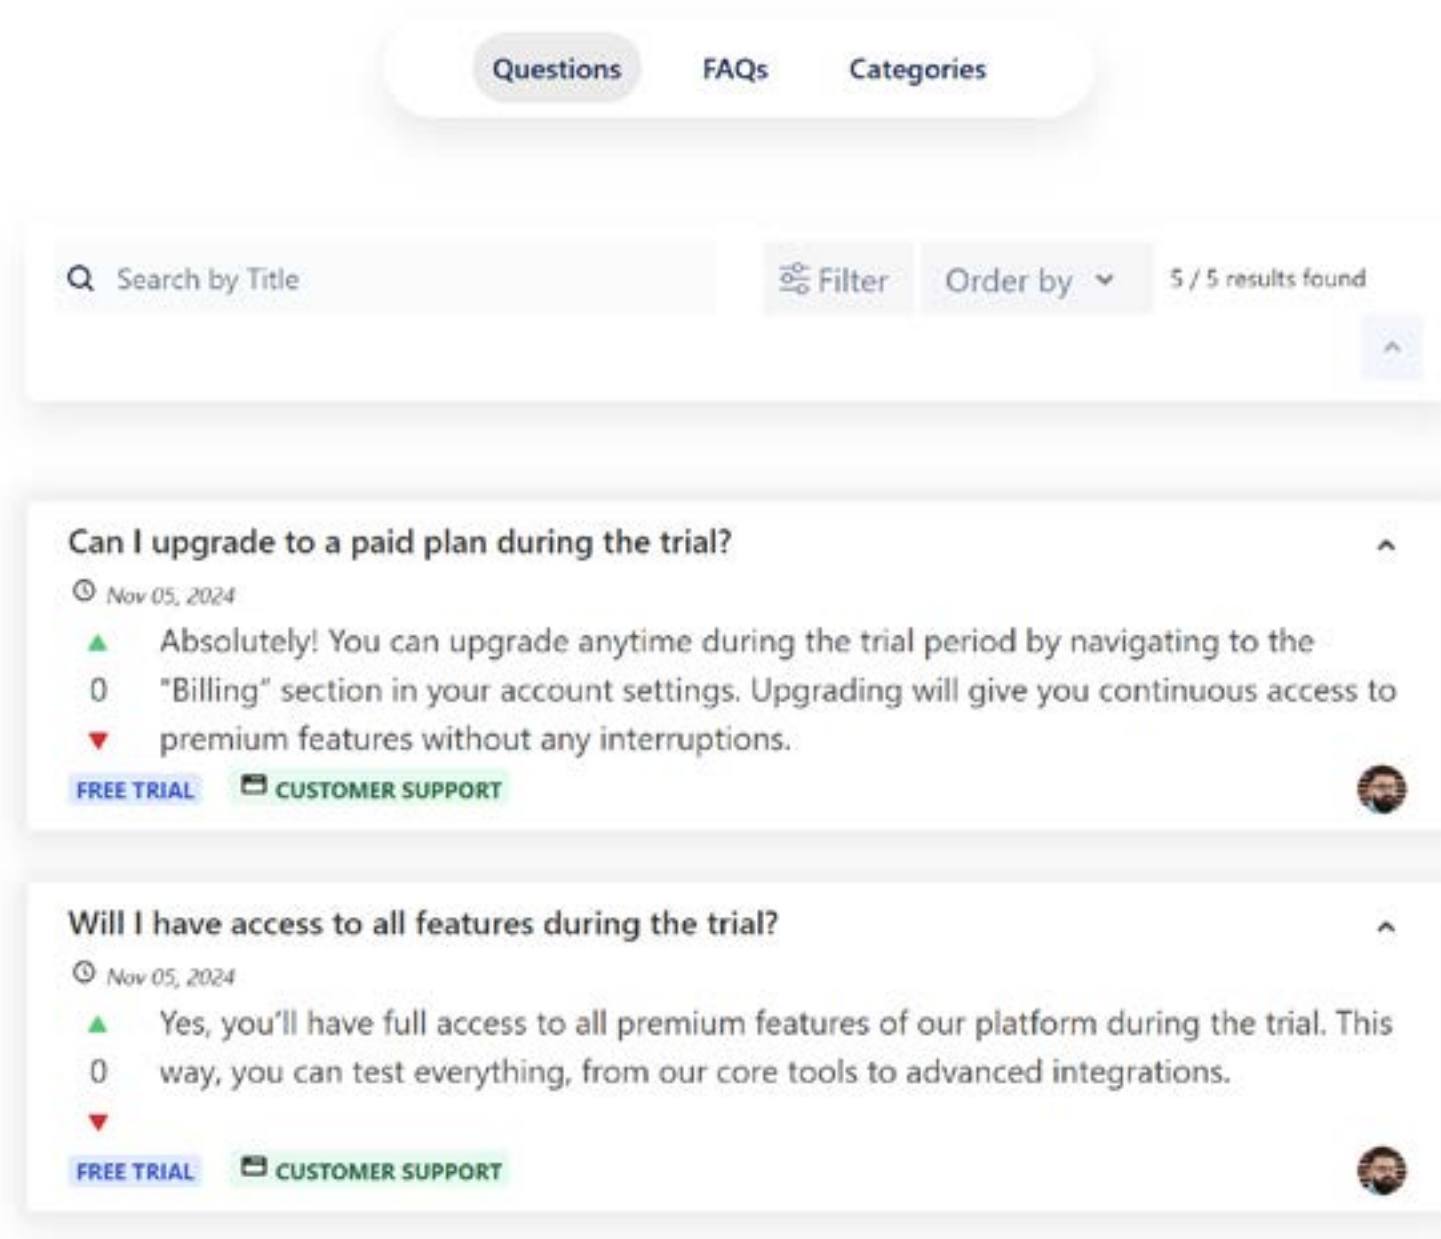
Questions FAQs Categories

Search by Title

Filter Order by

5 / 5 results found

Can I upgrade to a paid plan during the trial?

Nov 05, 2024

0

Absolutely! You can upgrade anytime during the trial period by navigating to the "Billing" section in your account settings. Upgrading will give you continuous access to premium features without any interruptions.

FREE TRIAL CUSTOMER SUPPORT

Will I have access to all features during the trial?

Nov 05, 2024

0

Yes, you'll have full access to all premium features of our platform during the trial. This way, you can test everything, from our core tools to advanced integrations.

FREE TRIAL CUSTOMER SUPPORT